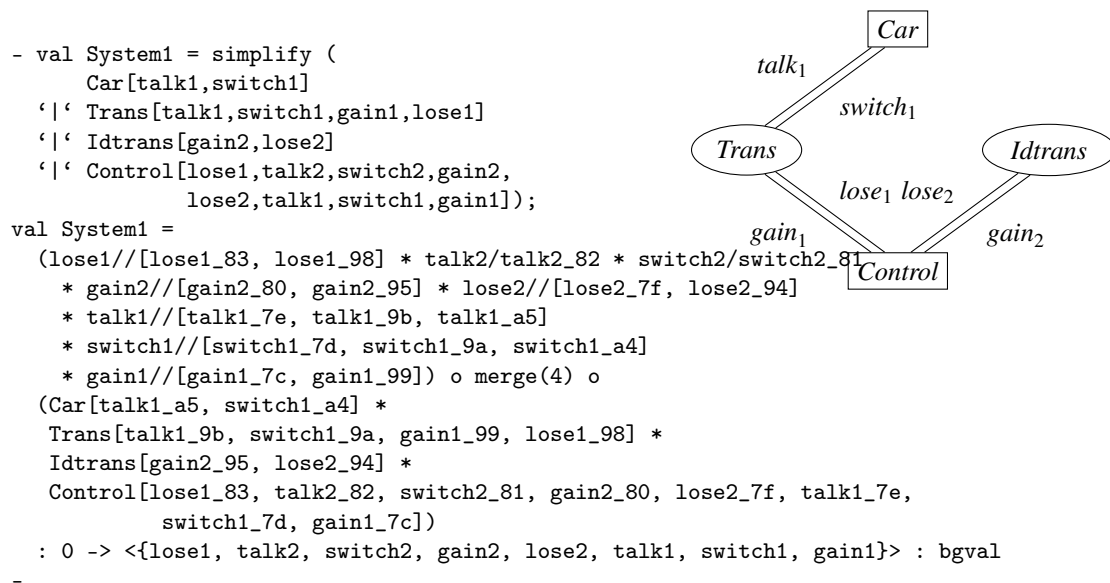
- val System1 = simplify (
      Car[talk1,switch1]
  '|' Trans[talk1,switch1,gain1,lose1]
  '|' Idtrans[gain2,lose2]
  '|' Control[lose1,talk2,switch2,gain2,
             lose2,talk1,switch1,gain1]);
val System1 =
  (lose1//[lose1_83, lose1_98] * talk2/talk2_82 * switch2/switch2_81
    * gain2//[gain2_80, gain2_95] * lose2//[lose2_7f, lose2_94]
    * talk1//[talk1_7e, talk1_9b, talk1_a5]
    * switch1//[switch1_7d, switch1_9a, switch1_a4]
    * gain1//[gain1_7c, gain1_99]) o merge(4) o
  (Car[talk1_a5, switch1_a4] *
   Trans[talk1_9b, switch1_9a, gain1_99, lose1_98] *
   Idtrans[gain2_95, lose2_94] *
   Control[lose1_83, talk2_82, switch2_81, gain2_80, lose2_7f, talk1_7e,
           switch1_7d, gain1_7c])
  : 0 -> <{lose1, talk2, switch2, gain2, lose2, talk1, switch1, gain1}> : bgval
-

Car
$talk_1$
$switch_1$
Trans
Idtrans
$lose_1$ $lose_2$
$gain_1$
$gain_2$
Control